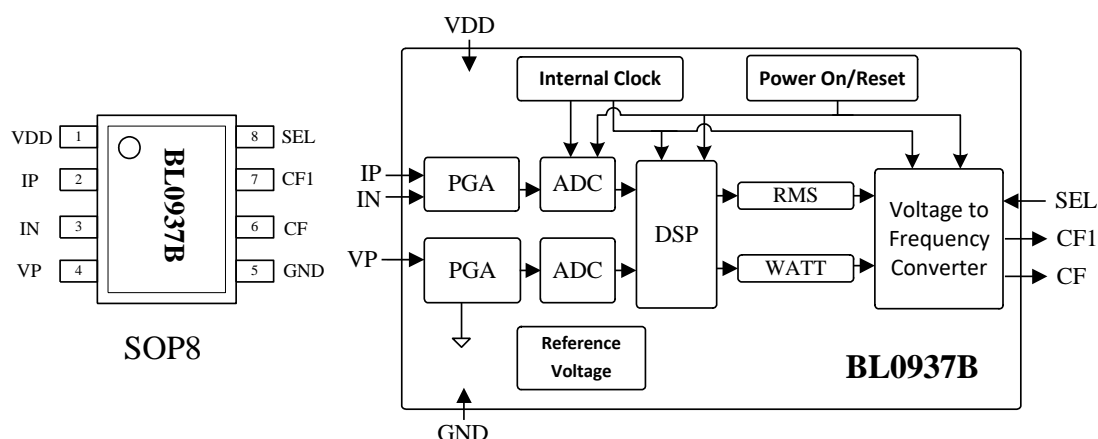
VDD 1
IP 2
IN 3
VP 4
BL0937B
8 SEL
7 CF1
6 CF
5 GND

SOP8

VDD
Internal Clock
Power On/Reset
IP
IN
PGA
ADC
DSP
RMS
Voltage to Frequency Converter
SEL
CF1
CF
VP
PGA
ADC
WATT
Reference Voltage
BL0937B
GND